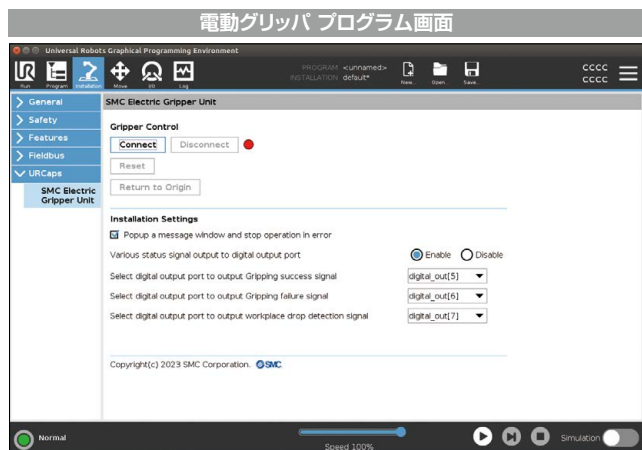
電動グリッパ プログラム画面

Universal Robots Graphical Programming Environment

Run Program Installation Move I/O Log

PROGRAM <unnamed>
INSTALLATION default*

New... Open... Save...

CCCC
CCCC

General
Safety
Features
Fieldbus
URCaps
SMC Electric Gripper Unit

SMC Electric Gripper Unit

Gripper Control

Connect Disconnect

Reset

Return to Origin

Installation Settings

Popup a message window and stop operation in error

Various status signal output to digital output port Enable Disable

Select digital output port to output Gripping success signal digital_out[5]

Select digital output port to output Gripping failure signal digital_out[6]

Select digital output port to output workplace drop detection signal digital_out[7]

Copyright(c) 2023 SMC Corporation. SMC

Normal

Speed 100%

Simulation